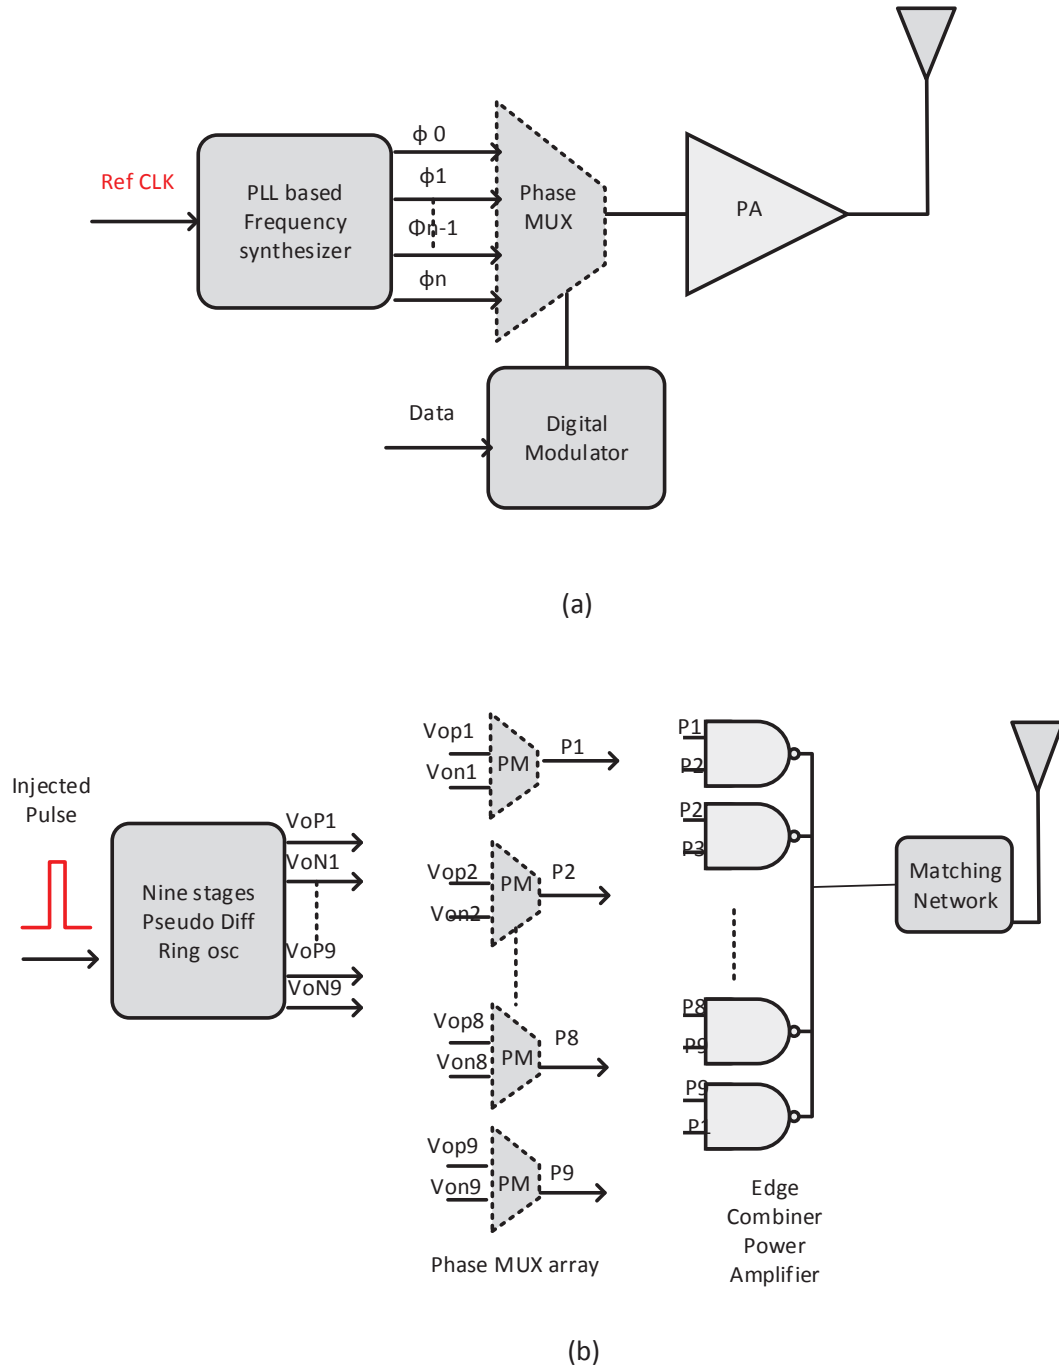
Ref CLK

PLL based Frequency synthesizer

ϕ 0

ϕ1

Φn-1

ϕn

Phase MUX

PA

Data

Digital Modulator

(a)

Injected Pulse

Nine stages Pseudo Diff Ring osc

VoP1

VoN1

VoP9

VoN9

Vop1

Von1

PM

P1

Vop2

Von2

PM

P2

Vop8

Von8

PM

P8

Vop9

Von9

PM

P9

Phase MUX array

P1

P2

P2

P3

P8

P9

P9

P1

Edge Combiner Power Amplifier

Matching Network

(b)